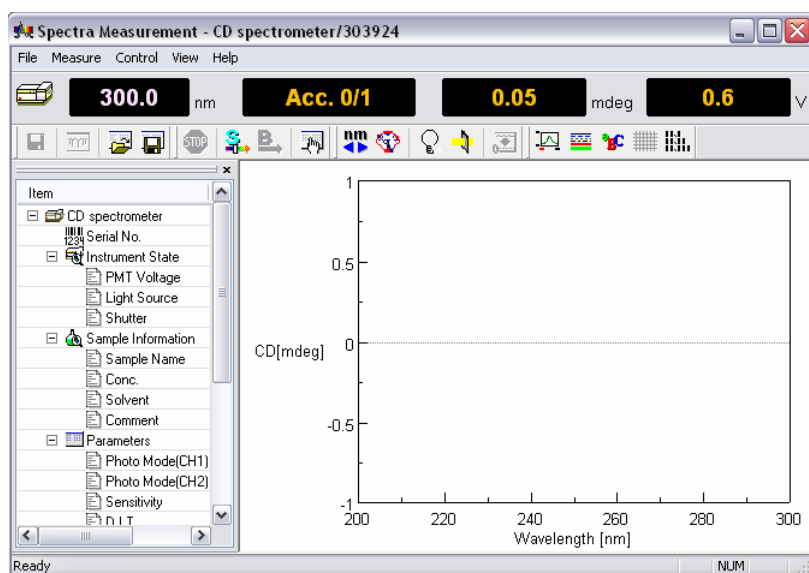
Spectra Measurement - CD spectrometer/303924

File Measure Control View Help

300.0 nm Acc. 0/1 0.05 mdeg 0.6 V

STOP

nm

Item
CD spectrometer
Serial No.
Instrument State
PMT Voltage
Light Source
Shutter
Sample Information
Sample Name
Conc.
Solvent
Comment
Parameters
Photo Mode(CH1)
Photo Mode(CH2)
Sensitivity
D.I.T.

1
0.5
CD[mdeg] 0
-0.5
-1
200 220 240 260 280 300
Wavelength [nm]

Ready NUM